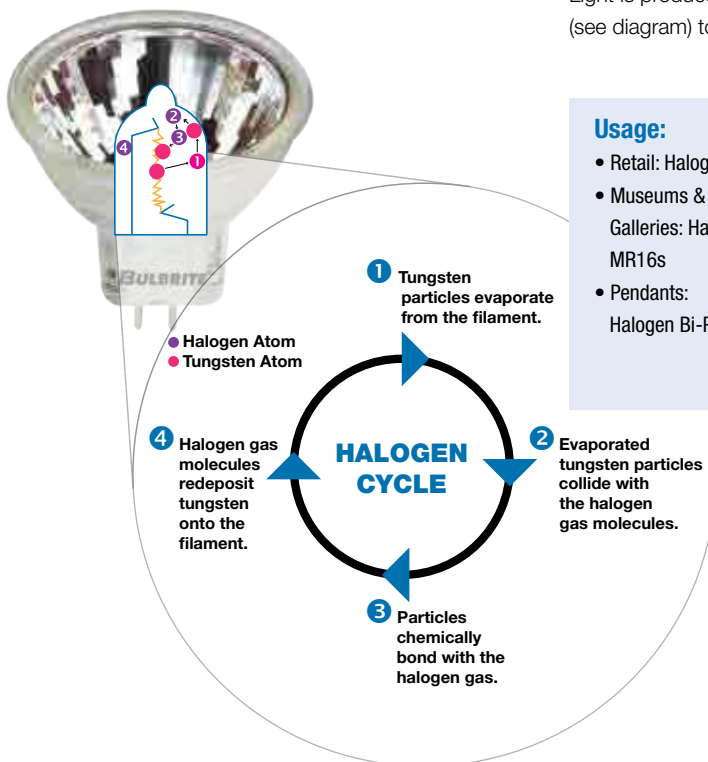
Light is produce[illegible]
(see diagram) to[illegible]

2
3
4
1

BULBRITE

Usage:
• Retail: Halog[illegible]
• Museums & Galleries: Ha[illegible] MR16s
• Pendants: Halogen Bi-P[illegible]

Halogen Atom
Tungsten Atom

1 Tungsten particles evaporate from the filament.

2 Evaporated tungsten particles collide with the halogen gas molecules.

3 Particles chemically bond with the halogen gas.

4 Halogen gas molecules redeposit tungsten onto the filament.

HALOGEN CYCLE